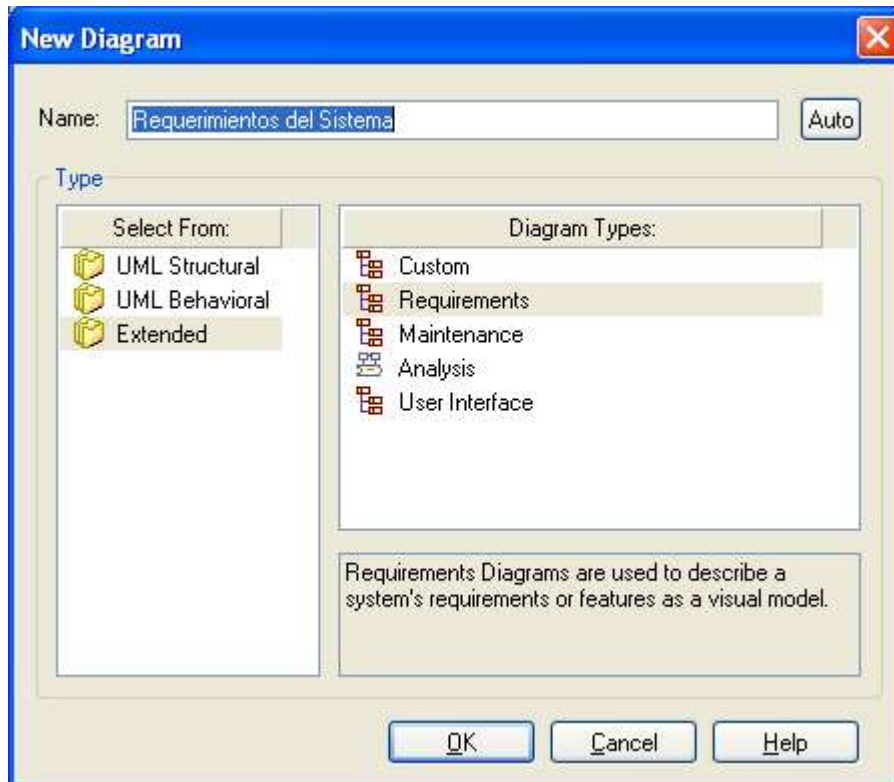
New Diagram

Name: Requerimientos del Sistema

Auto

Type

Select From:

UML Structural

UML Behavioral

Extended

Diagram Types:

Custom

Requirements

Maintenance

Analysis

User Interface

Requirements Diagrams are used to describe a system's requirements or features as a visual model.

OK

Cancel

Help